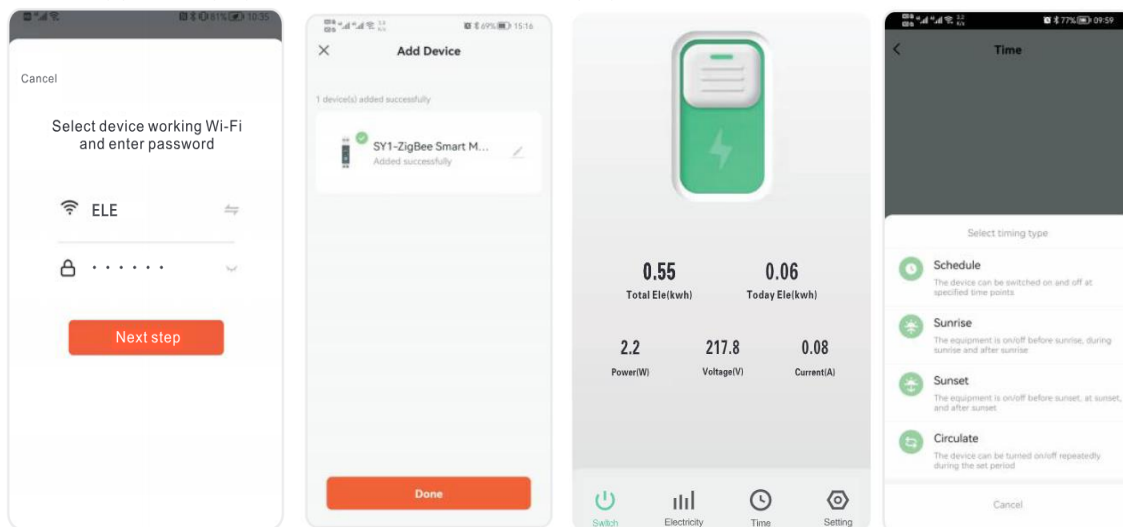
81% 10:35

Cancel

Select device working Wi-Fi and enter password

ELE

••••••

Next step

69% 15:16

Add Device

1 device(s) added successfully

SY1-ZigBee Smart M...
Added successfully

Done

0.55
Total Ele(kwh)

0.06
Today Ele(kwh)

2.2
Power(W)

217.8
Voltage(V)

0.08
Current(A)

Switch

Electricity

Time

Setting

77% 09:59

Time

Select timing type

Schedule
The device can be switched on and off at specified time points

Sunrise
The equipment is on/off before sunrise, during sunrise and after sunrise

Sunset
The equipment is on/off before sunset, at sunset, and after sunset

Circulate
The device can be turned on/off repeatedly during the set period

Cancel